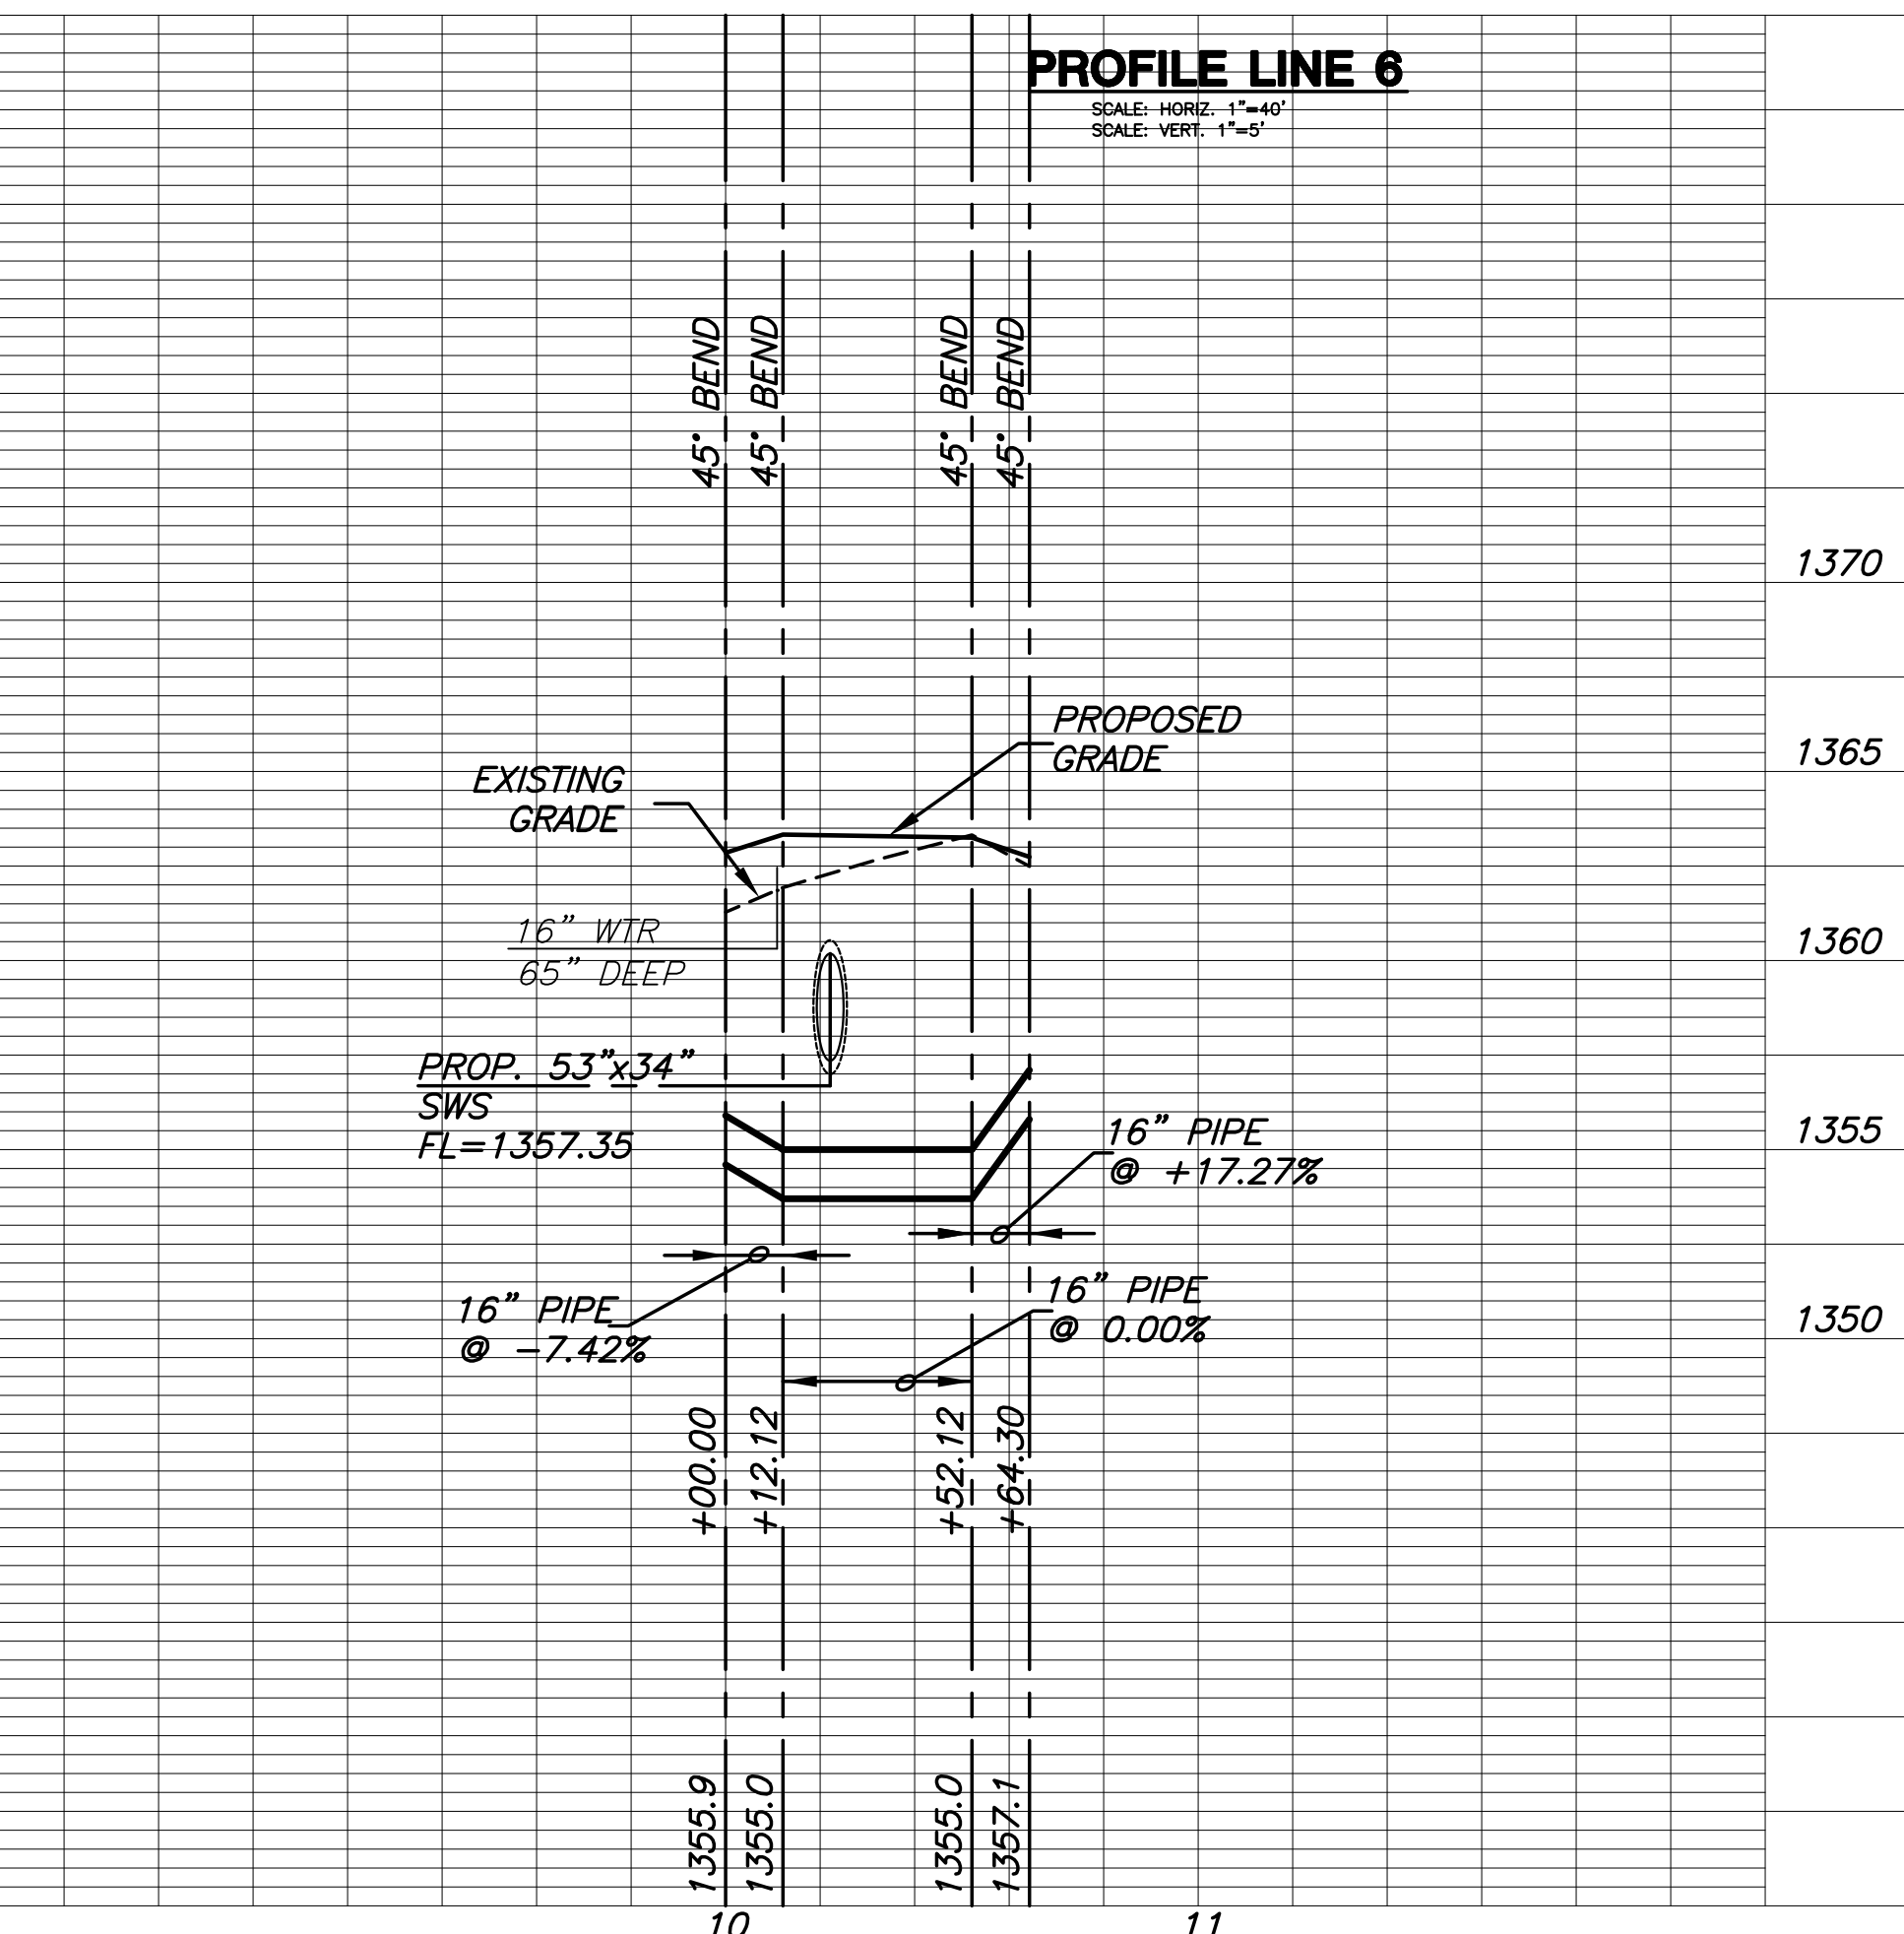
PROFILE LINE 6

SCALE: HORIZ. 1"=40'
SCALE: VERT. 1"=5'

45° BEND
45° BEND
45° BEND
45° BEND

1370

PROPOSED GRADE

1365

EXISTING GRADE

16" WTR
65" DEEP

1360

PROP. 53"x34"
SWS
FL=1357.35

16" PIPE
@ +17.27%

1355

16" PIPE
@ -7.42%

16" PIPE
@ 0.00%

1350

+00.00
+12.12
+52.12
+64.30

1355.9
1355.0
1355.0
1357.1

10
11